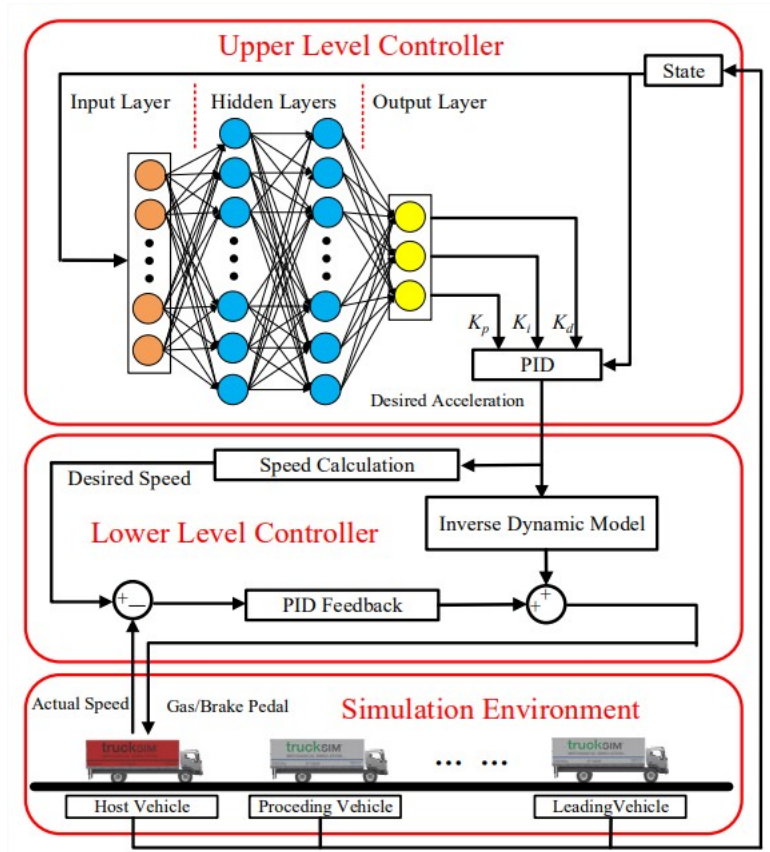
Upper Level Controller

State

Input Layer

Hidden Layers

Output Layer

$K_p$ $K_i$ $K_d$

PID

Desired Acceleration

Desired Speed

Speed Calculation

Lower Level Controller

Inverse Dynamic Model

+ −

PID Feedback

+ +

Actual Speed

Gas/Brake Pedal

Simulation Environment

truckSIM

truckSIM

truckSIM

Host Vehicle

Proceding Vehicle

LeadingVehicle